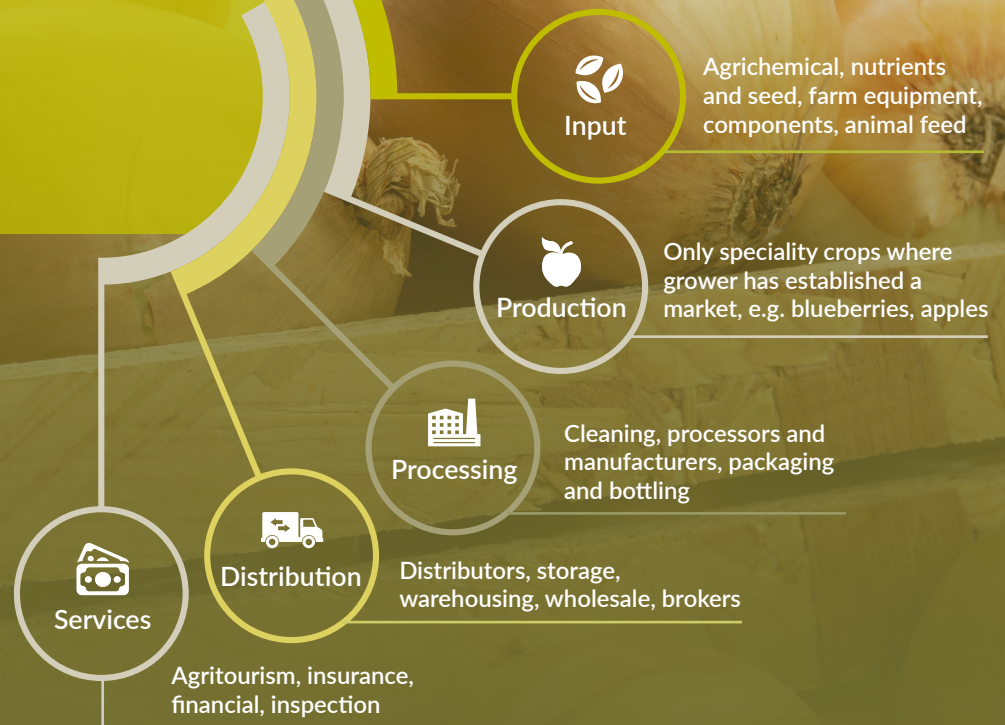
Input

Agrichemical, nutrients and seed, farm equipment, components, animal feed

Production

Only speciality crops where grower has established a market, e.g. blueberries, apples

Processing

Cleaning, processors and manufacturers, packaging and bottling

Distribution

Distributors, storage, warehousing, wholesale, brokers

Services

Agritourism, insurance, financial, inspection